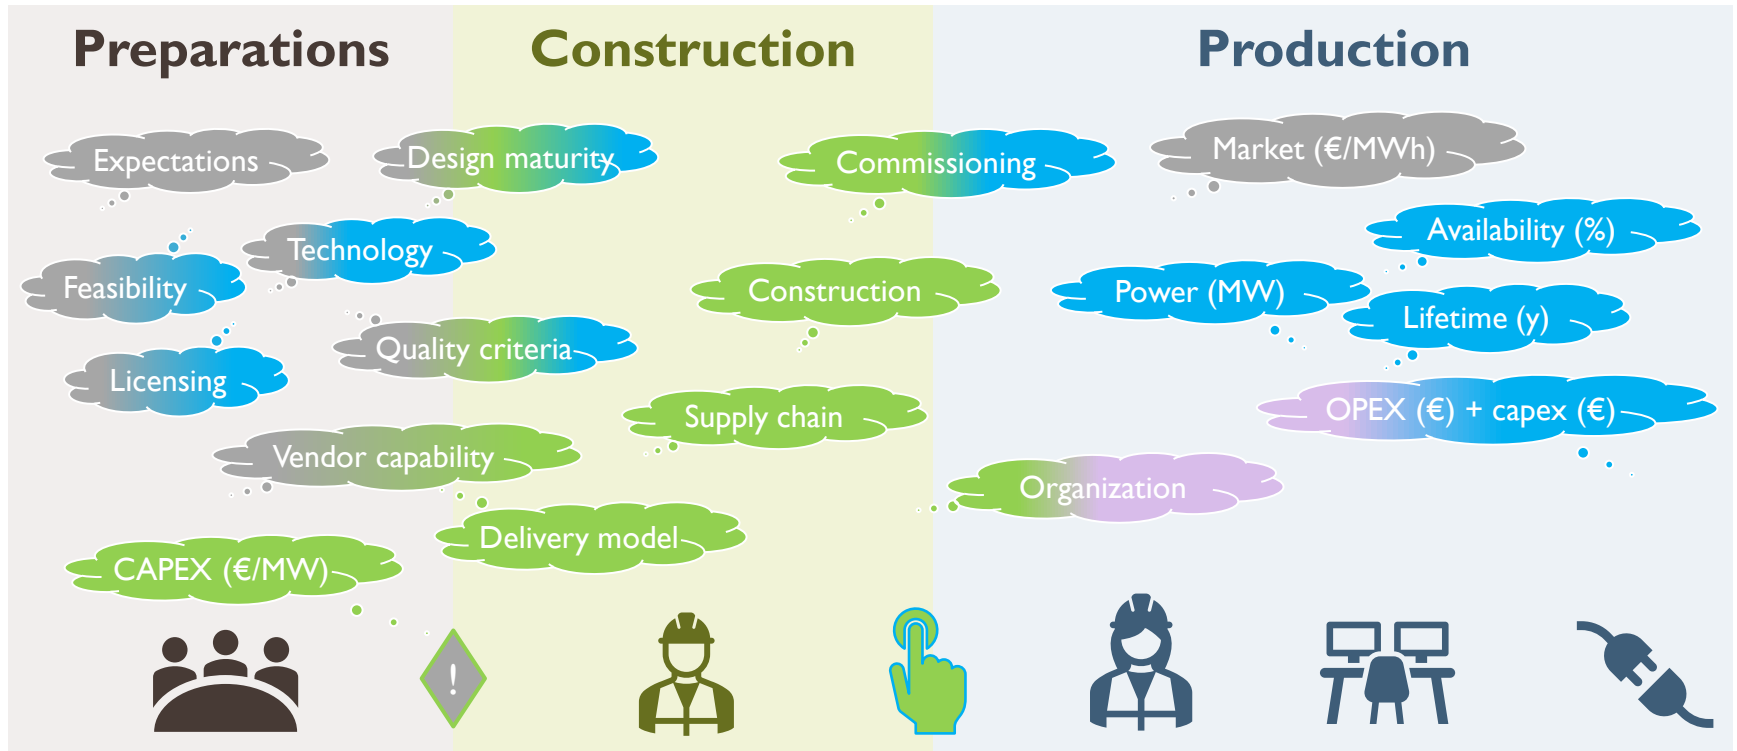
Preparations

Construction

Production

Expectations

Design maturity

Commissioning

Market (€/MWh)

Availability (%)

Technology

Feasibility

Construction

Power (MW)

Lifetime (y)

Quality criteria

Licensing

OPEX (€) + capex (€)

Supply chain

Vendor capability

Organization

Delivery model

CAPEX (€/MW)

!